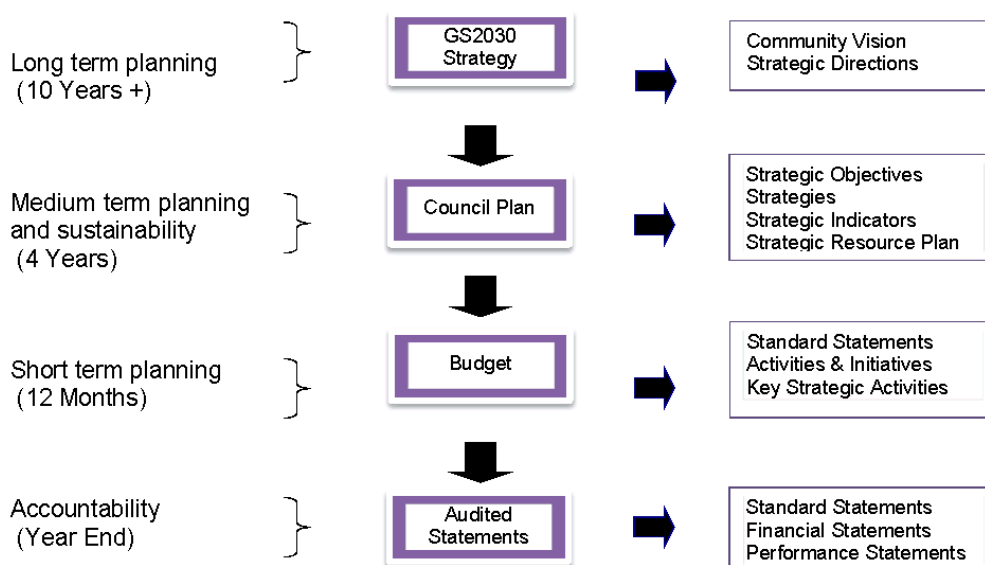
Long term planning
(10 Years +)

GS2030
Strategy

Community Vision
Strategic Directions

Medium term planning and sustainability
(4 Years)

Council Plan

Strategic Objectives
Strategies
Strategic Indicators
Strategic Resource Plan

Short term planning
(12 Months)

Budget

Standard Statements
Activities & Initiatives
Key Strategic Activities

Accountability
(Year End)

Audited
Statements

Standard Statements
Financial Statements
Performance Statements